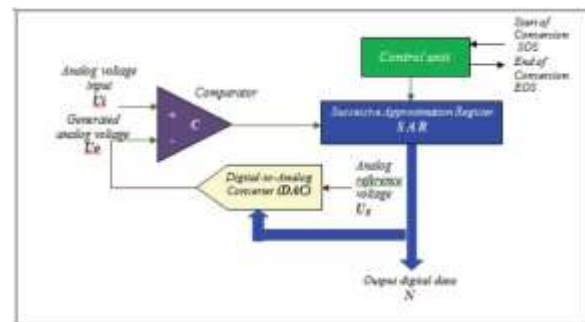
Start of Conversion SOS

End of Conversion EOS

Control unit

Analog voltage input Ui

Comparator

Generated analog voltage UR

+

C

-

Successive Approximation Register SAR

Digital-to-Analog Converter (DAC)

Analog reference voltage UR

Output digital data N